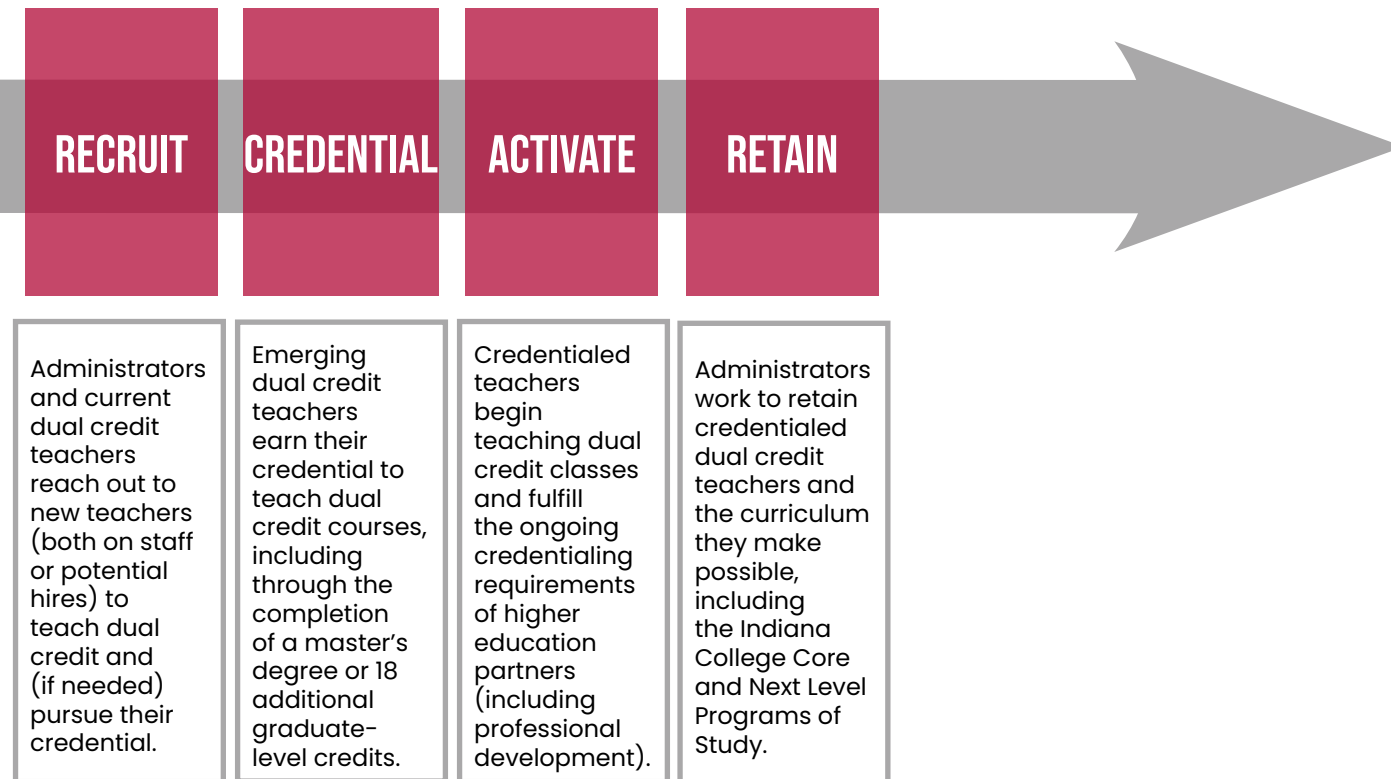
RECRUIT

CREDENTIAL

ACTIVATE

RETAIN

Administrators and current dual credit teachers reach out to new teachers (both on staff or potential hires) to teach dual credit and (if needed) pursue their credential.

Emerging dual credit teachers earn their credential to teach dual credit courses, including through the completion of a master's degree or 18 additional graduate-level credits.

Credentialed teachers begin teaching dual credit classes and fulfill the ongoing credentialing requirements of higher education partners (including professional development).

Administrators work to retain credentialed dual credit teachers and the curriculum they make possible, including the Indiana College Core and Next Level Programs of Study.